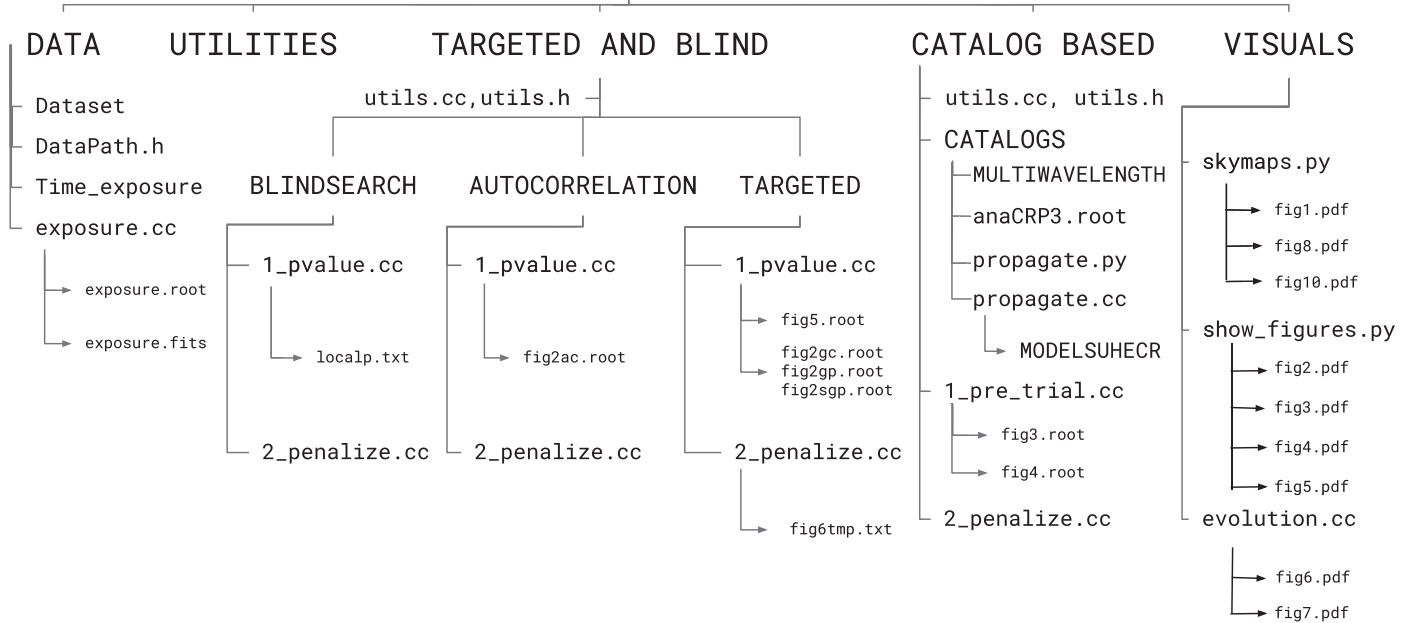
DATA

Dataset
DataPath.h
Time_exposure
exposure.cc
exposure.root
exposure.fits

UTILITIES

TARGETED AND BLIND

utils.cc,utils.h

BLINDSEARCH
1_pvalue.cc
localp.txt
2_penalize.cc

AUTOCORRELATION
1_pvalue.cc
fig2ac.root
2_penalize.cc

TARGETED
1_pvalue.cc
fig5.root
fig2gc.root
fig2gp.root
fig2sgp.root
2_penalize.cc
fig6tmp.txt

CATALOG BASED

utils.cc, utils.h
CATALOGS
MULTIWAVELENGTH
anaCRP3.root
propagate.py
propagate.cc
MODELSUHECR
1_pre_trial.cc
fig3.root
fig4.root
2_penalize.cc

VISUALS

skymaps.py
fig1.pdf
fig8.pdf
fig10.pdf
show_figures.py
fig2.pdf
fig3.pdf
fig4.pdf
fig5.pdf
evolution.cc
fig6.pdf
fig7.pdf